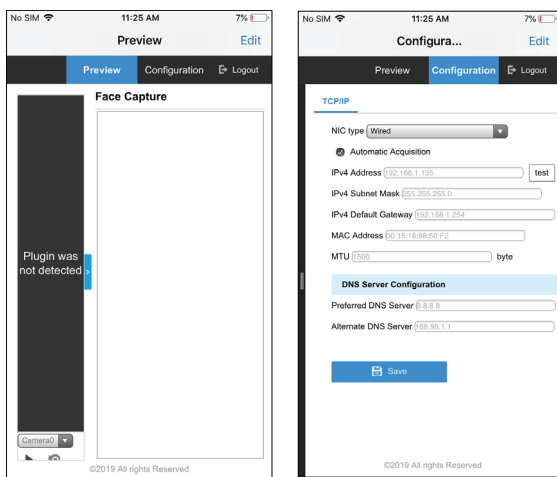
No SIM 11:25 AM 7%

Preview Edit

Preview Configuration Logout

Face Capture

Plugin was not detected

Camera0

©2019 All rights Reserved

No SIM 11:25 AM 7%

Configura... Edit

Preview Configuration Logout

TCP/IP

NIC type Wired

Automatic Acquisition

IPv4 Address 192.168.1.135 test

IPv4 Subnet Mask 255.255.255.0

IPv4 Default Gateway 192.168.1.254

MAC Address 00:15:18:88:50:F2

MTU 1500 byte

DNS Server Configuration

Preferred DNS Server 8.8.8.8

Alternate DNS Server 168.95.1.1

Save

©2019 All rights Reserved